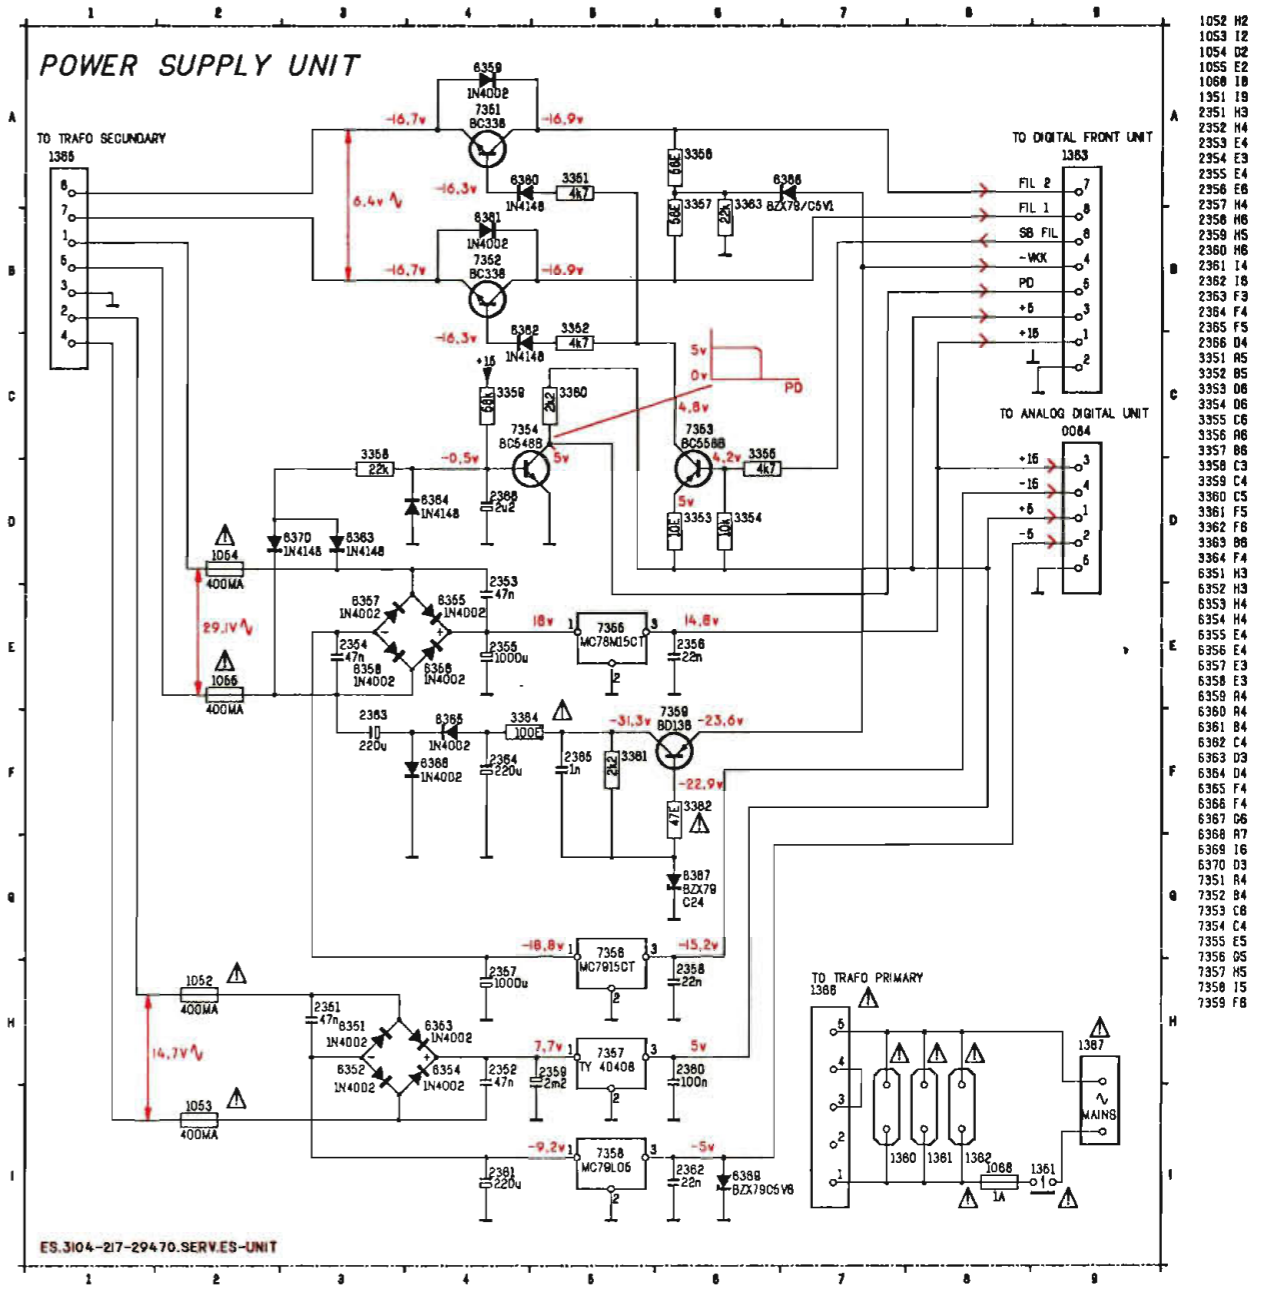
POWER SUPPLY UNIT

1 2 3 4 5 6 7 8 9

A B C D E F G H I

TO TRAFO SECUNDARY
1365
6
7
1
5
3
2
4

6359
1N4002
7351
BC338
-16,7v
-16,9v
6,4v
-16,3v
6360
1N4148
3351
4k7
6361
1N4002
7352
BC338
-16,7v
-16,9v
-16,3v
6362
1N4148
3352
4k7
3356
56E
3357
56E
3363
22k
6366
BZX79/C5V1

TO DIGITAL FRONT UNIT
1363
FIL 2 7
FIL 1 8
SB FIL 6
-VKK 4
PD 5
+5 3
+15 1
2

+15
3359
68k
3360
2k2
7354
BC548B
-0,5v
5v
3358
22k
6364
1N4148
2366
2u2
5v
0v
PD
4,8v
7353
BC558B
4,2v
3355
4k7
5v
3353
10E
3354
10k

TO ANALOG DIGITAL UNIT
0064
+15 3
-15 4
+5 1
-5 2
5

6370
1N4148
6363
1N4148
1054
400MA
29,1V
1055
400MA
6357
1N4002
6355
1N4002
2353
47n
2354
47n
6358
1N4002
6356
1N4002
2355
1000u
18v
7355
MC78M15CT
14,8v
2356
22n
2363
220u
6365
1N4002
6368
1N4002
3364
100E
2364
220u
2365
1n
3361
2k2
-31,3v
7359
BD138
-23,6v
-22,9v
3362
47E
6367
BZX79
C24
-16,8v
7356
MC7915CT
-15,2v
2357
1000u
2358
22n
1052
400MA
14,7V
1053
400MA
2351
47n
6351
1N4002
6353
1N4002
6352
1N4002
6354
1N4002
2352
47n
7,7v
2359
2m2
7357
TY 40408
5v
2360
100n
-9,2v
7358
MC79L05
-5v
2361
220u
2362
22n
6369
BZX79C5V6

TO TRAFO PRIMARY
1366
5
4
3
2
1
1360
1361
1362
1068
1A
1361
1367
MAINS

ES.3104-217-29470.SERV.ES-UNIT

1052 H2
1053 I2
1054 D2
1055 E2
1068 I8
1351 I9
2351 H3
2352 H4
2353 E4
2354 E3
2355 E4
2356 E6
2357 H4
2358 H6
2359 H5
2360 H6
2361 I4
2362 I6
2363 F3
2364 F4
2365 F5
2366 D4
3351 B5
3352 B5
3353 D6
3354 D6
3355 C6
3356 A6
3357 B6
3358 C3
3359 C4
3360 C5
3361 F5
3362 F6
3363 B6
3364 F4
6351 H3
6352 H3
6353 H4
6354 H4
6355 E4
6356 E4
6357 E3
6358 E3
6359 A4
6360 A4
6361 B4
6362 C4
6363 D3
6364 D4
6365 F4
6366 F4
6367 G6
6368 A7
6369 I6
6370 D3
7351 A4
7352 B4
7353 C6
7354 C4
7355 E5
7356 G5
7357 H5
7358 I5
7359 F6